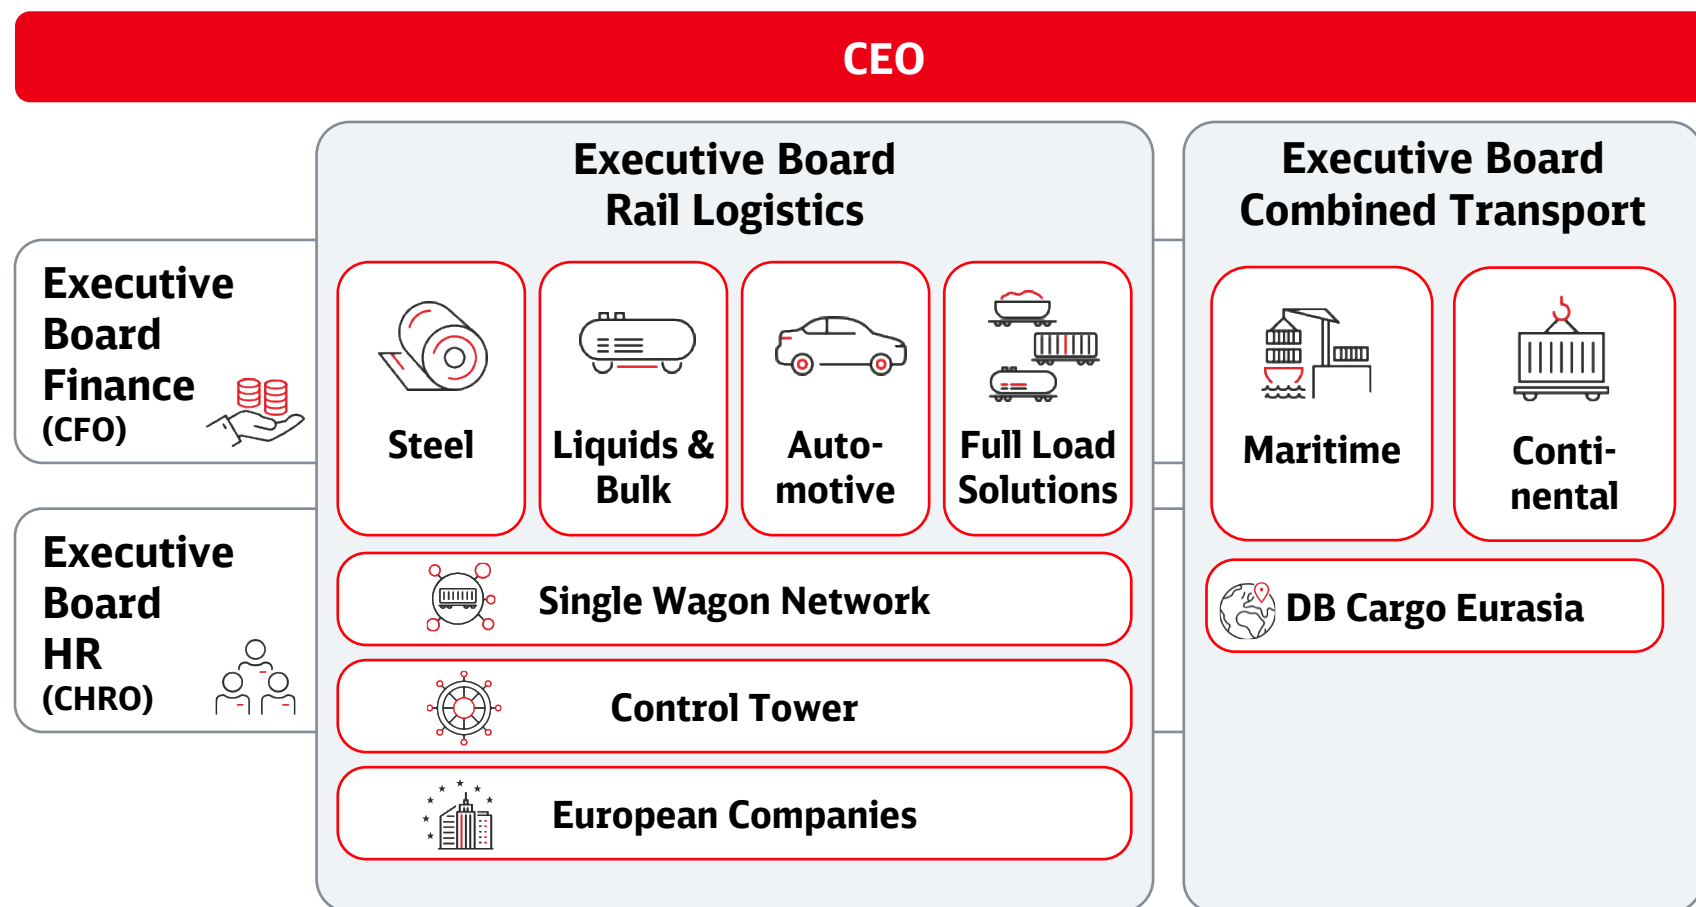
CEO

Executive Board Finance (CFO)

Executive Board HR (CHRO)

Executive Board Rail Logistics

Steel

Liquids & Bulk

Auto-motive

Full Load Solutions

Single Wagon Network

Control Tower

European Companies

Executive Board Combined Transport

Maritime

Conti-nental

DB Cargo Eurasia